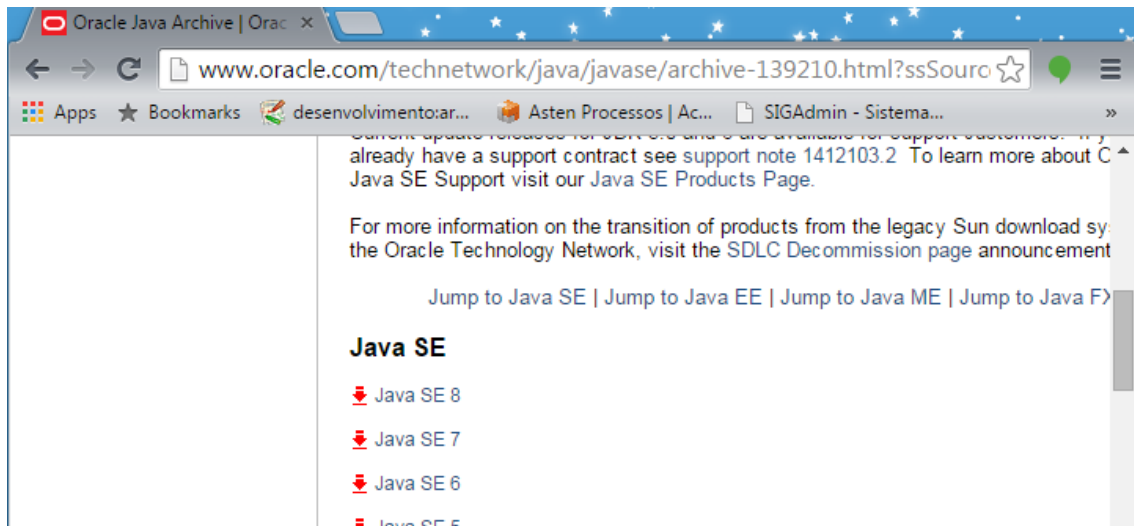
Oracle Java Archive | Orac ×

www.oracle.com/technetwork/java/javase/archive-139210.html?ssSourc

Apps Bookmarks desenvolvimento:ar... Asten Processos | Ac... SIGAdmin - Sistema... »

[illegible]
already have a support contract see support note 1412103.2 To learn more about C Java SE Support visit our Java SE Products Page.

For more information on the transition of products from the legacy Sun download sy the Oracle Technology Network, visit the SDLC Decommission page announcement

Jump to Java SE | Jump to Java EE | Jump to Java ME | Jump to Java F

Java SE

Java SE 8

Java SE 7

Java SE 6

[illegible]